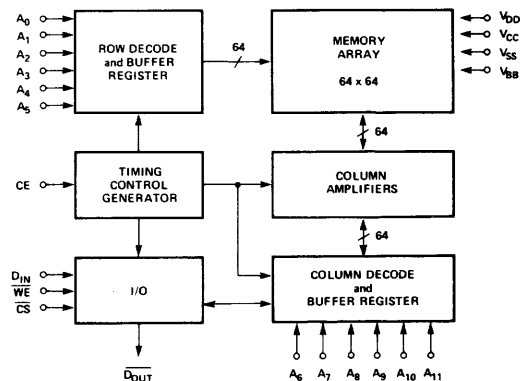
$A_0$
$A_1$
$A_2$
$A_3$
$A_4$
$A_5$

ROW DECODE and BUFFER REGISTER

64

MEMORY ARRAY
64 x 64

$V_{DD}$
$V_{CC}$
$V_{SS}$
$V_{BB}$

64

CE

TIMING CONTROL GENERATOR

COLUMN AMPLIFIERS

64

$D_{IN}$
$\overline{WE}$
$\overline{CS}$

I/O

COLUMN DECODE and BUFFER REGISTER

$\overline{D_{OUT}}$

$A_6$ $A_7$ $A_8$ $A_9$ $A_{10}$ $A_{11}$